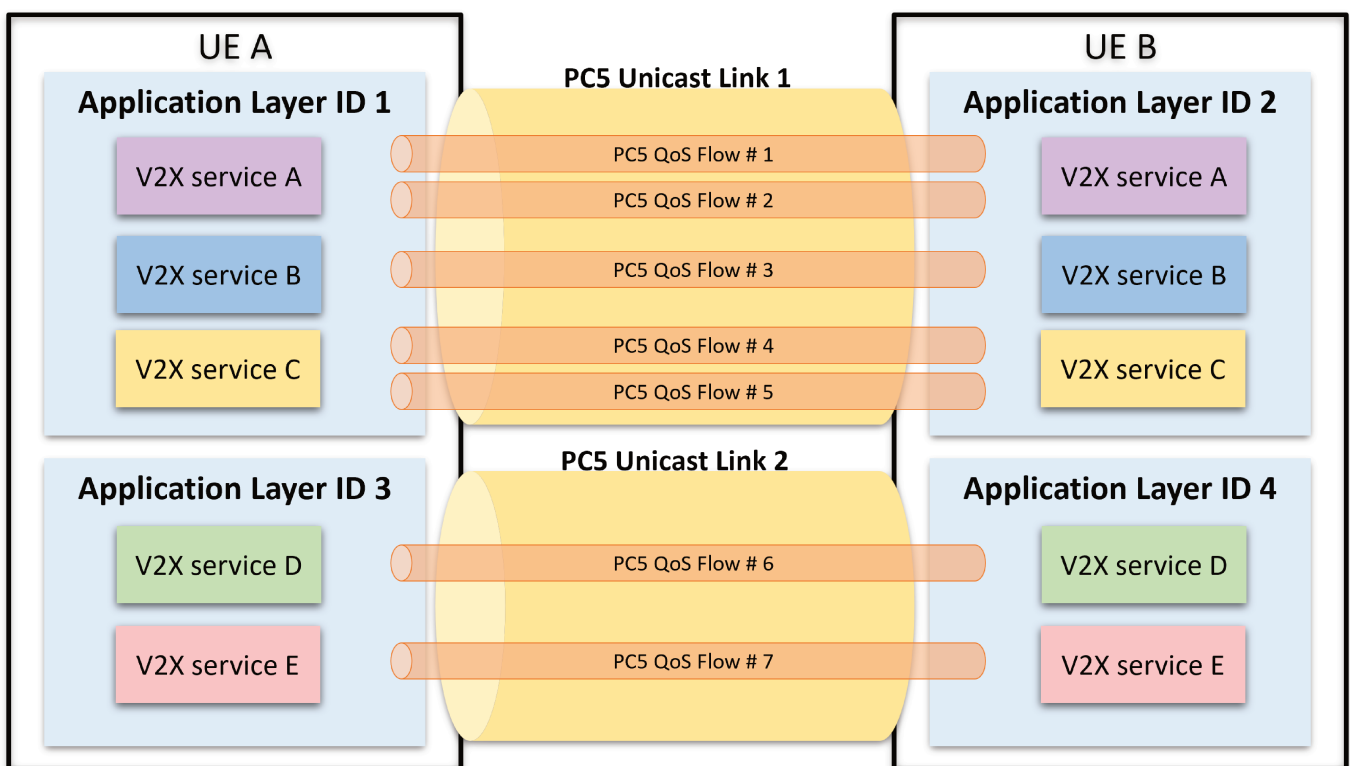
UE A

Application Layer ID 1

V2X service A

V2X service B

V2X service C

Application Layer ID 3

V2X service D

V2X service E

PC5 Unicast Link 1

PC5 QoS Flow # 1

PC5 QoS Flow # 2

PC5 QoS Flow # 3

PC5 QoS Flow # 4

PC5 QoS Flow # 5

PC5 Unicast Link 2

PC5 QoS Flow # 6

PC5 QoS Flow # 7

UE B

Application Layer ID 2

V2X service A

V2X service B

V2X service C

Application Layer ID 4

V2X service D

V2X service E